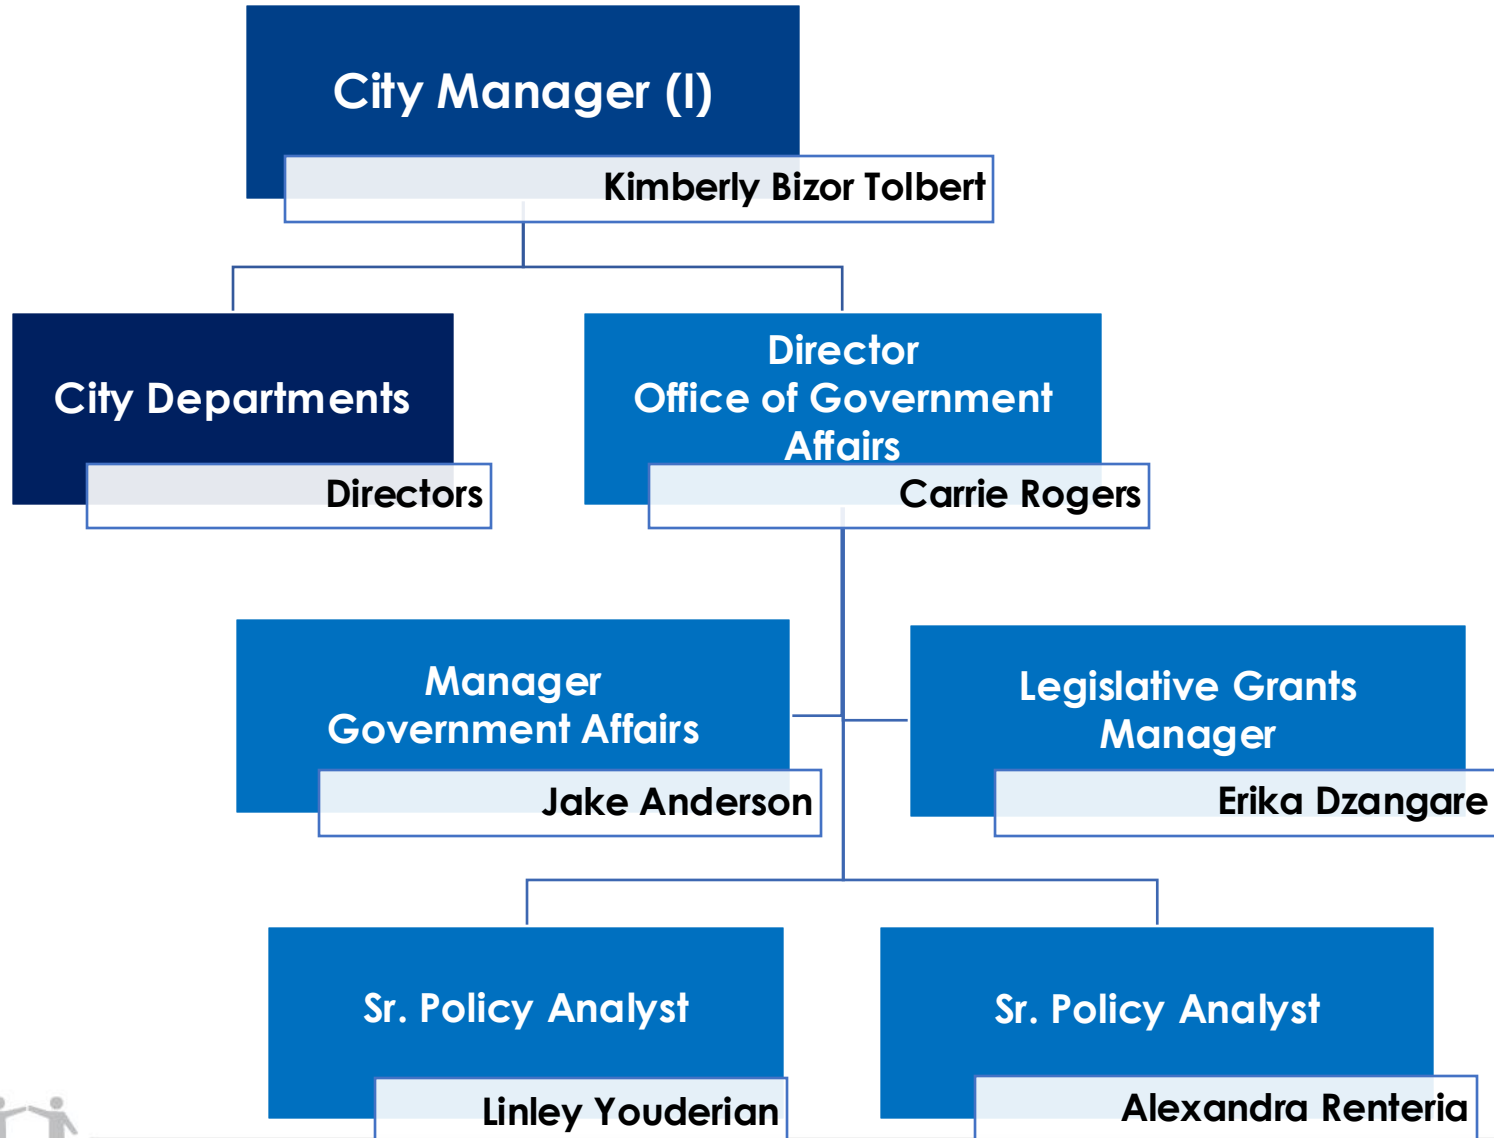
City Manager (I)

Kimberly Bizor Tolbert

City Departments

Directors

Director
Office of Government Affairs

Carrie Rogers

Manager
Government Affairs

Jake Anderson

Legislative Grants Manager

Erika Dzangare

Sr. Policy Analyst

Linley Youderian

Sr. Policy Analyst

Alexandra Renteria